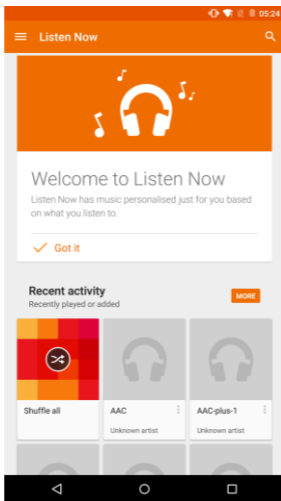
05:24

Listen Now

Welcome to Listen Now

Listen Now has music personalised just for you based on what you listen to.

Got it

Recent activity

Recently played or added

MORE

Shuffle all

AAC

Unknown artist

AAC-plus-1

Unknown artist